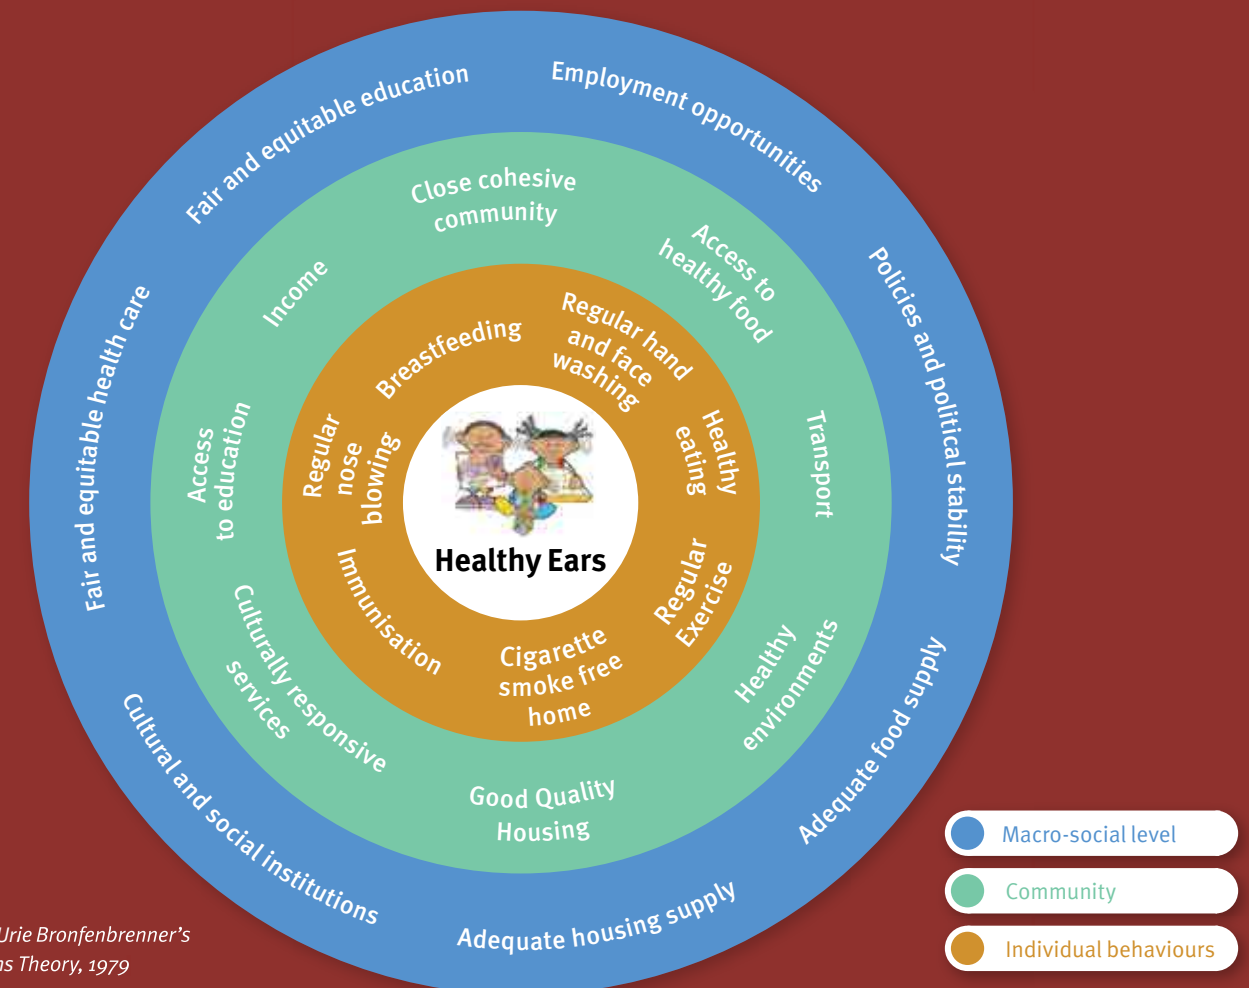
Fair and equitable education
Employment opportunities
Policies and political stability
Adequate food supply
Adequate housing supply
Cultural and social institutions
Fair and equitable health care

Close cohesive community
Access to healthy food
Transport
Healthy environments
Good Quality Housing
Culturally responsive services
Access to education
Income

Breastfeeding
Regular hand and face washing
Healthy eating
Regular Exercise
Cigarette smoke free home
Immunisation
Regular nose blowing

Healthy Ears

Macro-social level
Community
Individual behaviours

Urie Bronfenbrenner's
ns Theory, 1979